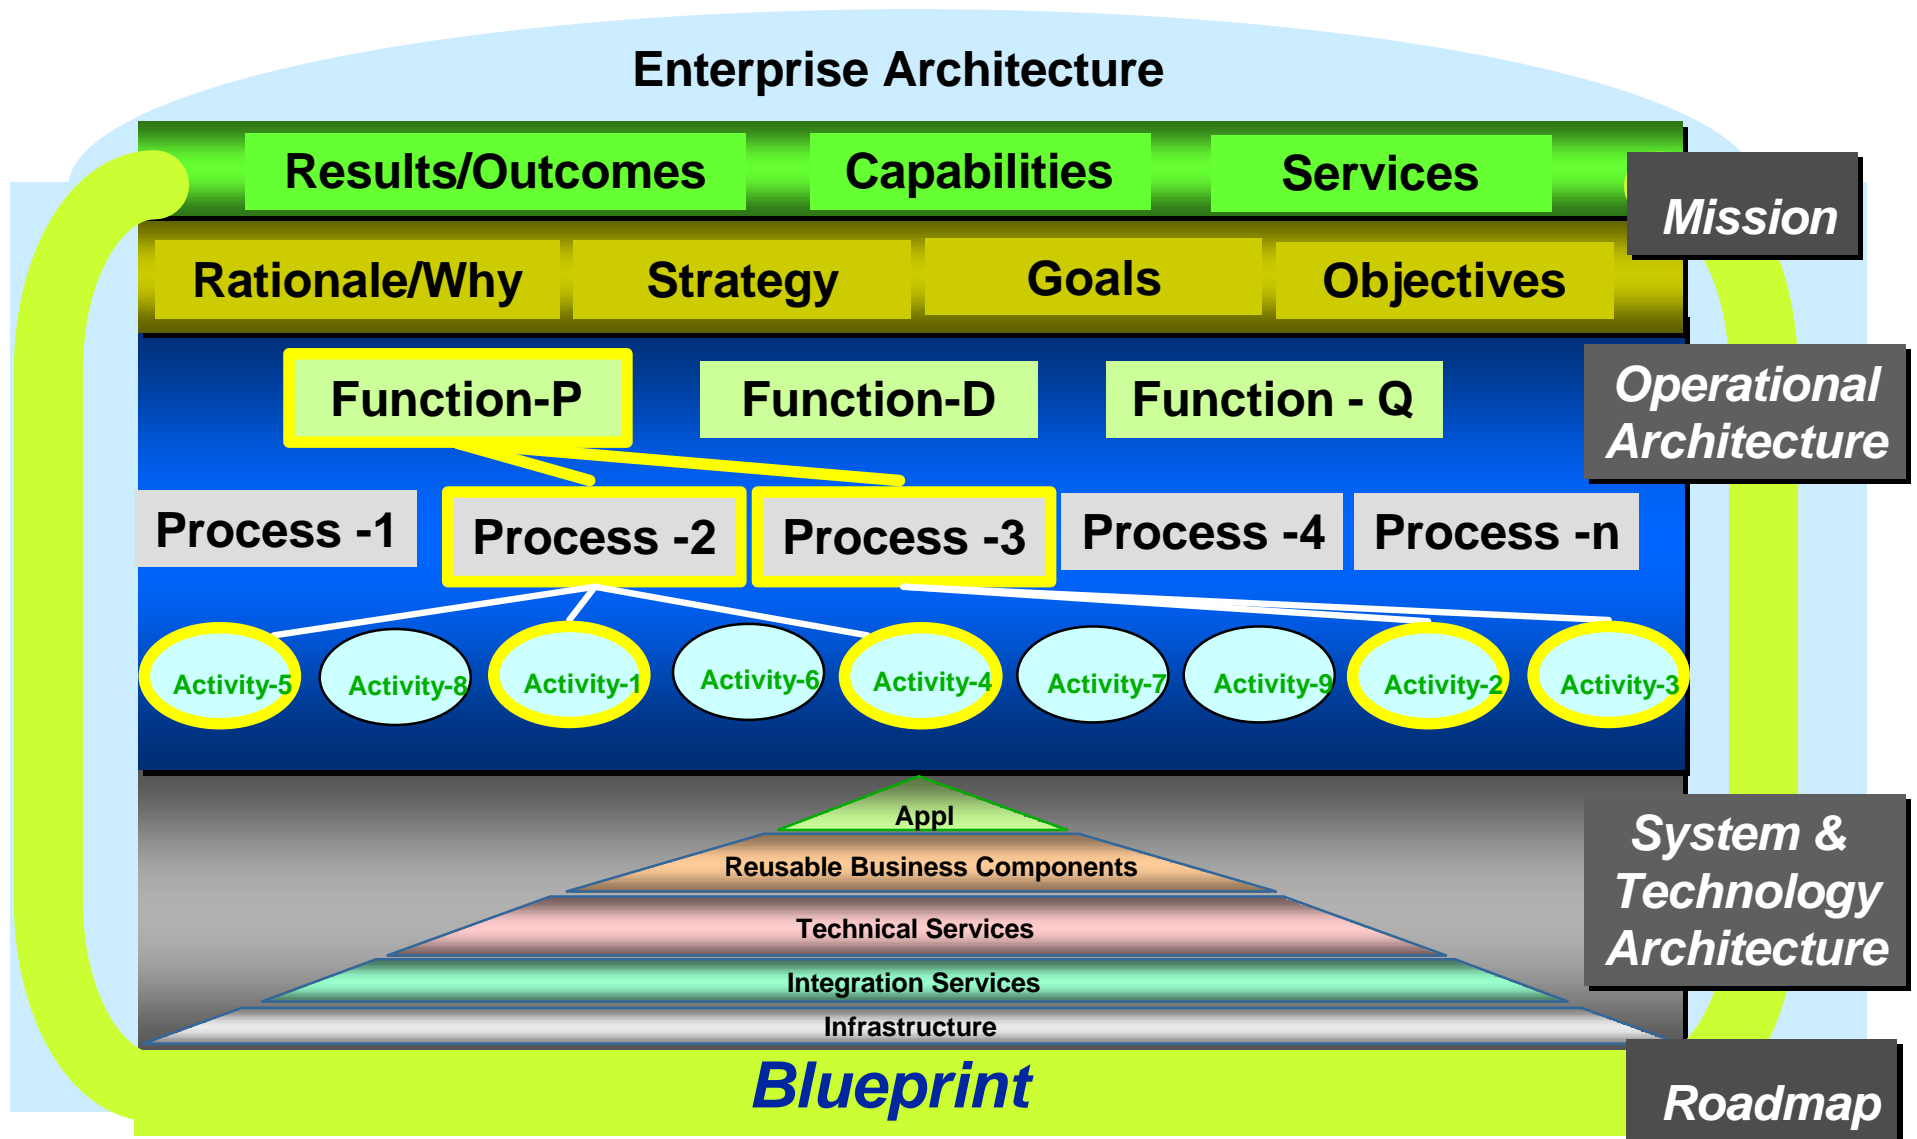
Enterprise Architecture

Results/Outcomes

Capabilities

Services

Mission

Rationale/Why

Strategy

Goals

Objectives

Function-P

Function-D

Function - Q

Operational Architecture

Process -1

Process -2

Process -3

Process -4

Process -n

Activity-5

Activity-8

Activity-1

Activity-6

Activity-4

Activity-7

Activity-9

Activity-2

Activity-3

Appl

Reusable Business Components

Technical Services

Integration Services

Infrastructure

System & Technology Architecture

Blueprint

Roadmap